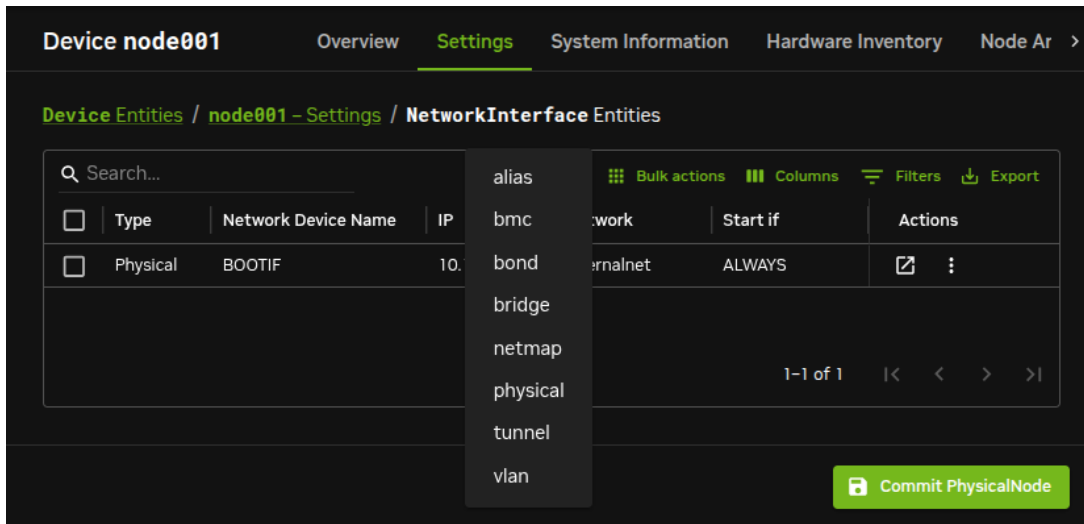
Device node001 Overview Settings System Information Hardware Inventory Node Ar >

Device Entities / node001 – Settings / NetworkInterface Entities

Search...

alias
bmc
bond
bridge
netmap
physical
tunnel
vlan

Bulk actions Columns Filters Export

| Type | Network Device Name | IP | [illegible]twork | Start if | Actions |
|---|---|---|---|---|---|
| Physical | BOOTIF | 10.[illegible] | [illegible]ernalnet | ALWAYS | |

1–1 of 1

Commit PhysicalNode